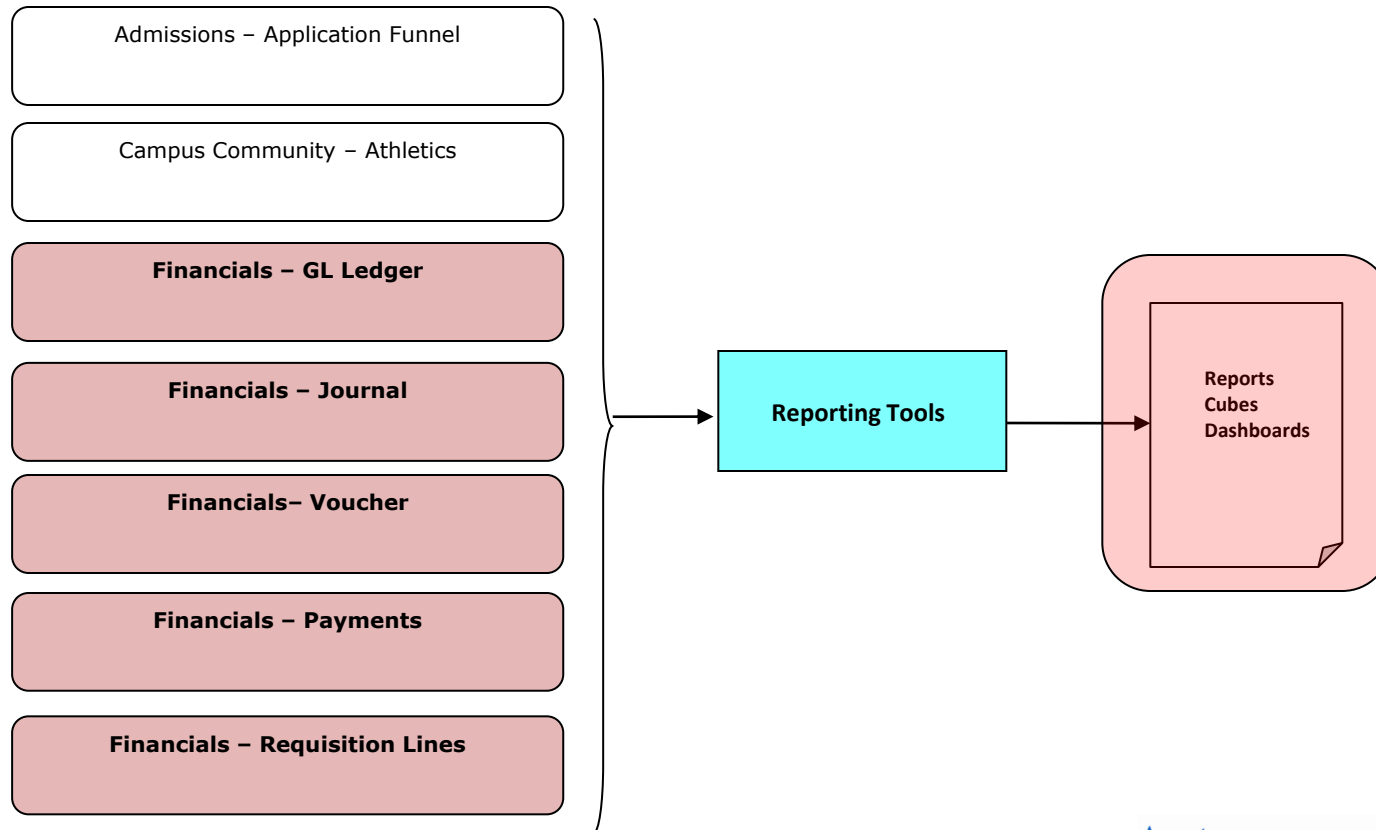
Admissions – Application Funnel

Campus Community – Athletics

Financials – GL Ledger

Financials – Journal

Financials– Voucher

Financials – Payments

Financials – Requisition Lines

Reporting Tools

Reports
Cubes
Dashboards